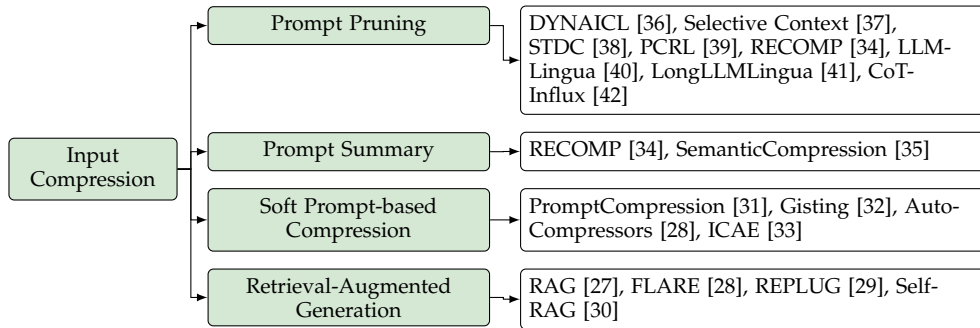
Input Compression

Prompt Pruning

DYNAICL [36], Selective Context [37], STDC [38], PCRL [39], RECOMP [34], LLMLingua [40], LongLLMLingua [41], CoT-Influx [42]

Prompt Summary

RECOMP [34], SemanticCompression [35]

Soft Prompt-based Compression

PromptCompression [31], Gisting [32], AutoCompressors [28], ICAE [33]

Retrieval-Augmented Generation

RAG [27], FLARE [28], REPLUG [29], Self-RAG [30]